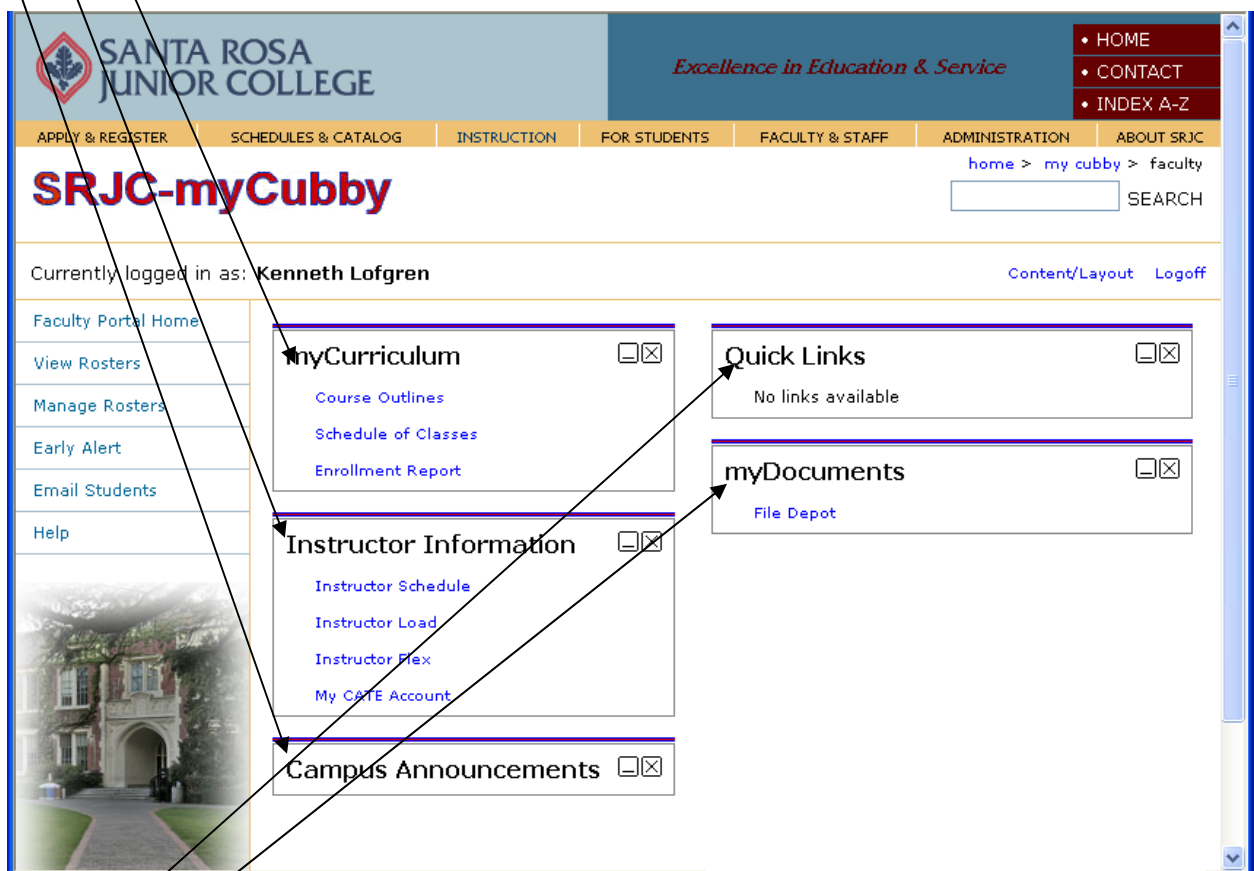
SANTA ROSA JUNIOR COLLEGE

Excellence in Education & Service

• HOME
• CONTACT
• INDEX A-Z

APPLY & REGISTER | SCHEDULES & CATALOG | INSTRUCTION | FOR STUDENTS | FACULTY & STAFF | ADMINISTRATION | ABOUT SRJC

home > my cubby > faculty

SRJC-myCubby

SEARCH

Currently logged in as: **Kenneth Lofgren**

Content/Layout Logoff

Faculty Portal Home
View Rosters
Manage Rosters
Early Alert
Email Students
Help

myCurriculum
Course Outlines
Schedule of Classes
Enrollment Report

Instructor Information
Instructor Schedule
Instructor Load
Instructor Flex
My CATE Account

Campus Announcements

Quick Links
No links available

myDocuments
File Depot